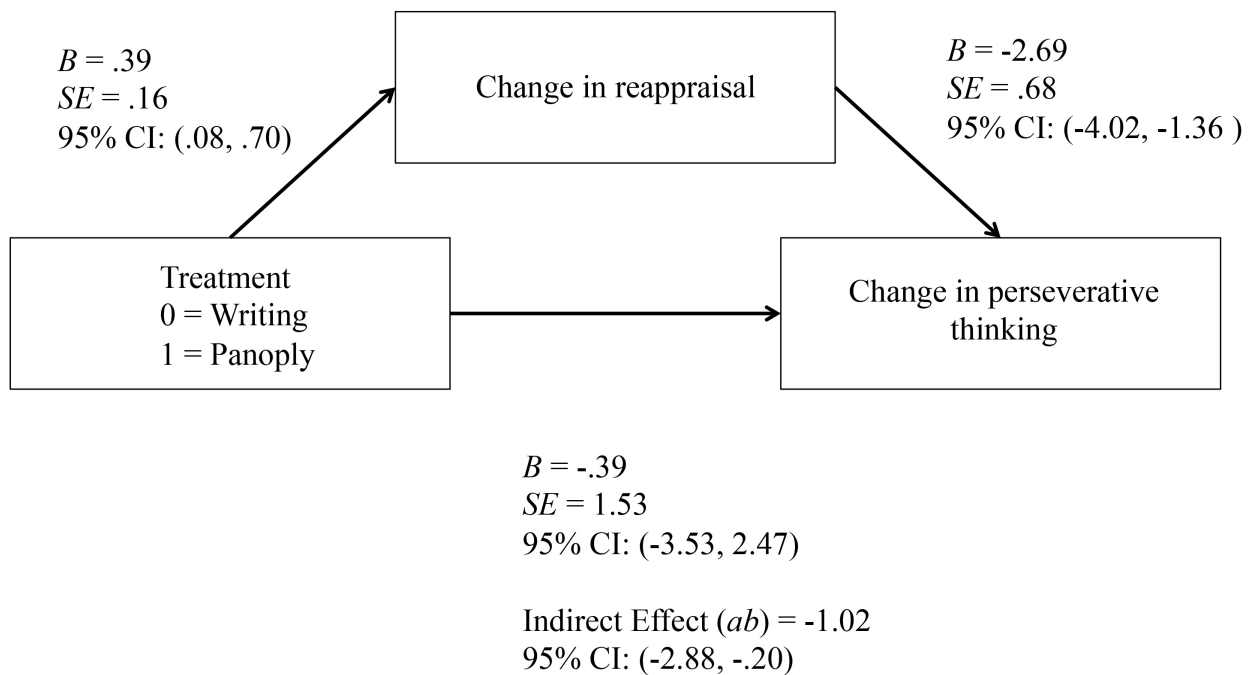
B = .39
SE = .16
95% CI: (.08, .70)

Change in reappraisal

B = -2.69
SE = .68
95% CI: (-4.02, -1.36 )

Treatment
0 = Writing
1 = Panoply

Change in perseverative thinking

B = -.39
SE = 1.53
95% CI: (-3.53, 2.47)

Indirect Effect (ab) = -1.02
95% CI: (-2.88, -.20)